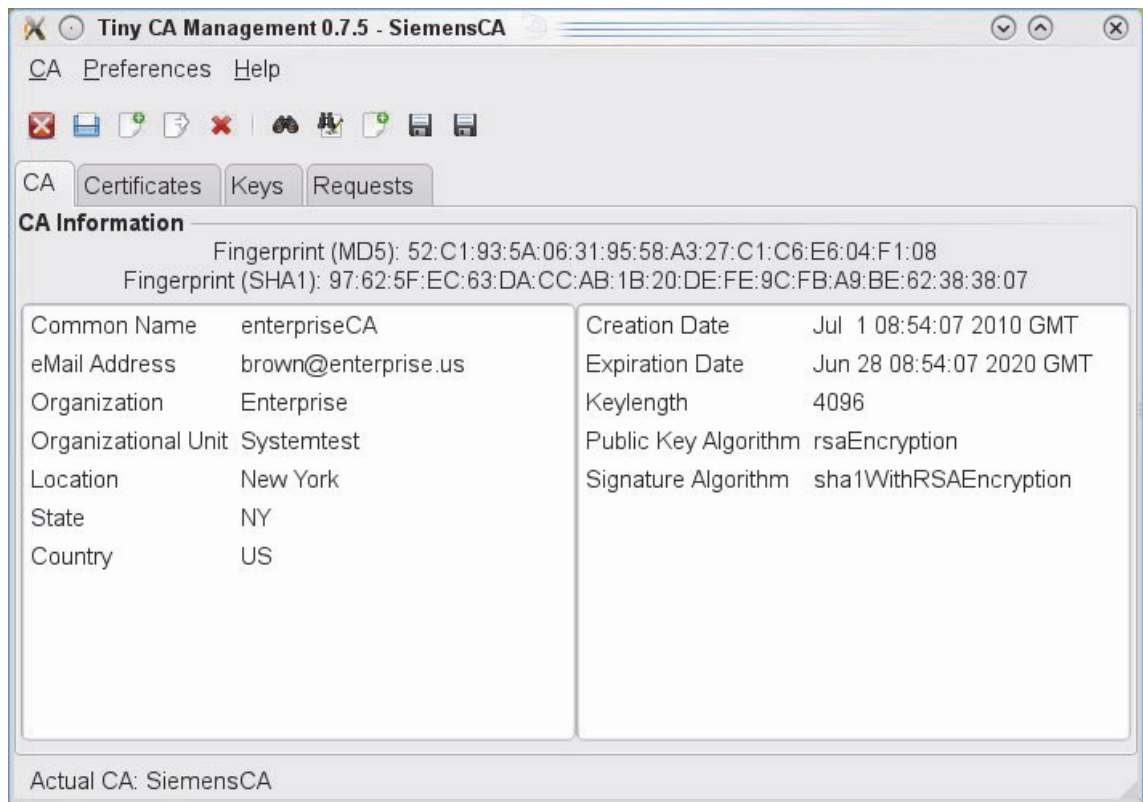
Tiny CA Management 0.7.5 - SiemensCA

CA Preferences Help

CA Certificates Keys Requests

CA Information

Fingerprint (MD5): 52:C1:93:5A:06:31:95:58:A3:27:C1:C6:E6:04:F1:08
Fingerprint (SHA1): 97:62:5F:EC:63:DA:CC:AB:1B:20:DE:FE:9C:FB:A9:BE:62:38:38:07

| | |
|---|---|
| Common Name | enterpriseCA |
| eMail Address | brown@enterprise.us |
| Organization | Enterprise |
| Organizational Unit | Systemtest |
| Location | New York |
| State | NY |
| Country | US |

| | |
|---|---|
| Creation Date | Jul 1 08:54:07 2010 GMT |
| Expiration Date | Jun 28 08:54:07 2020 GMT |
| Keylength | 4096 |
| Public Key Algorithm | rsaEncryption |
| Signature Algorithm | sha1WithRSAEncryption |

Actual CA: SiemensCA